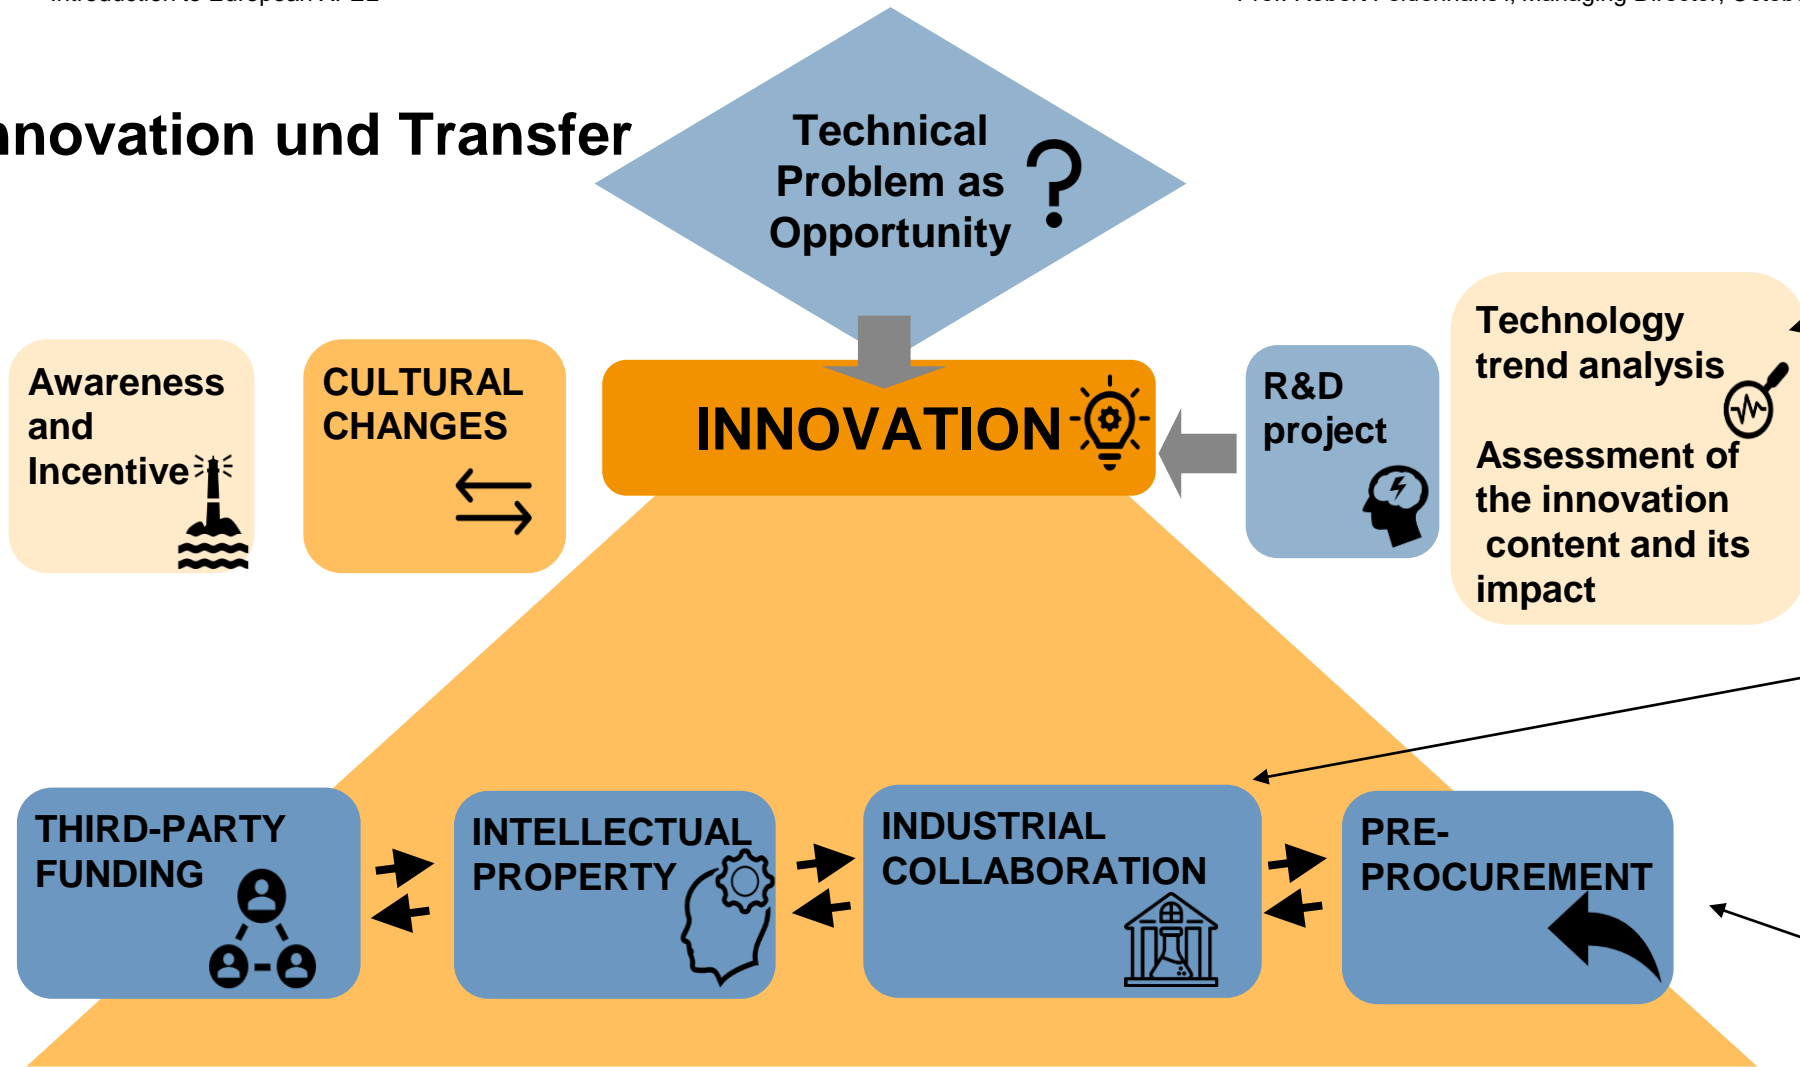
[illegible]

nnovation und Transfer

Technical Problem as Opportunity

Awareness and Incentive

CULTURAL CHANGES

INNOVATION

R&D project

Technology trend analysis

Assessment of the innovation content and its impact

THIRD-PARTY FUNDING

INTELLECTUAL PROPERTY

INDUSTRIAL COLLABORATION

PRE-PROCUREMENT